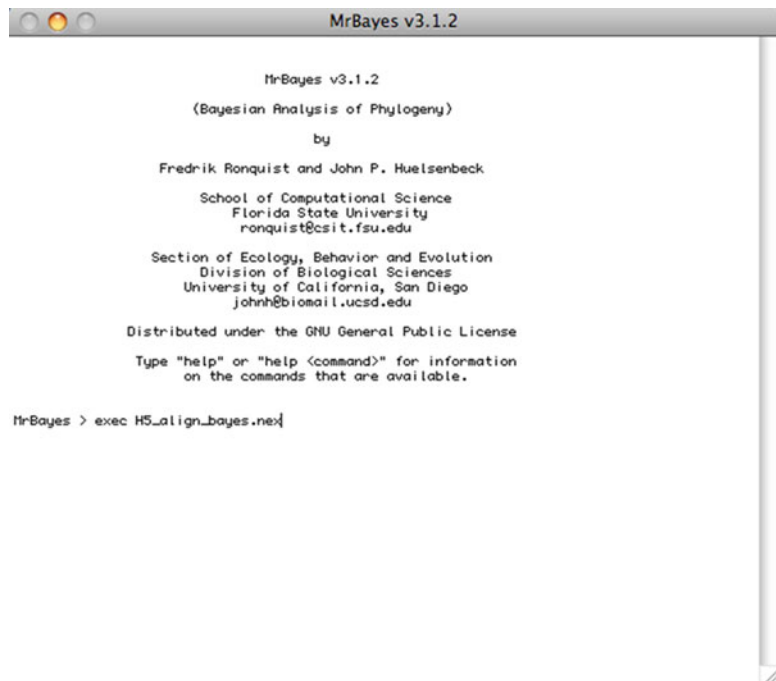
MrBayes v3.1.2

MrBayes v3.1.2

(Bayesian Analysis of Phylogeny)

by

Fredrik Ronquist and John P. Huelsenbeck

School of Computational Science
Florida State University
ronquist@csit.fsu.edu

Section of Ecology, Behavior and Evolution
Division of Biological Sciences
University of California, San Diego
johnh@biomail.ucsd.edu

Distributed under the GNU General Public License

Type "help" or "help <command>" for information
on the commands that are available.

MrBayes > exec H5_align_bayes.nex